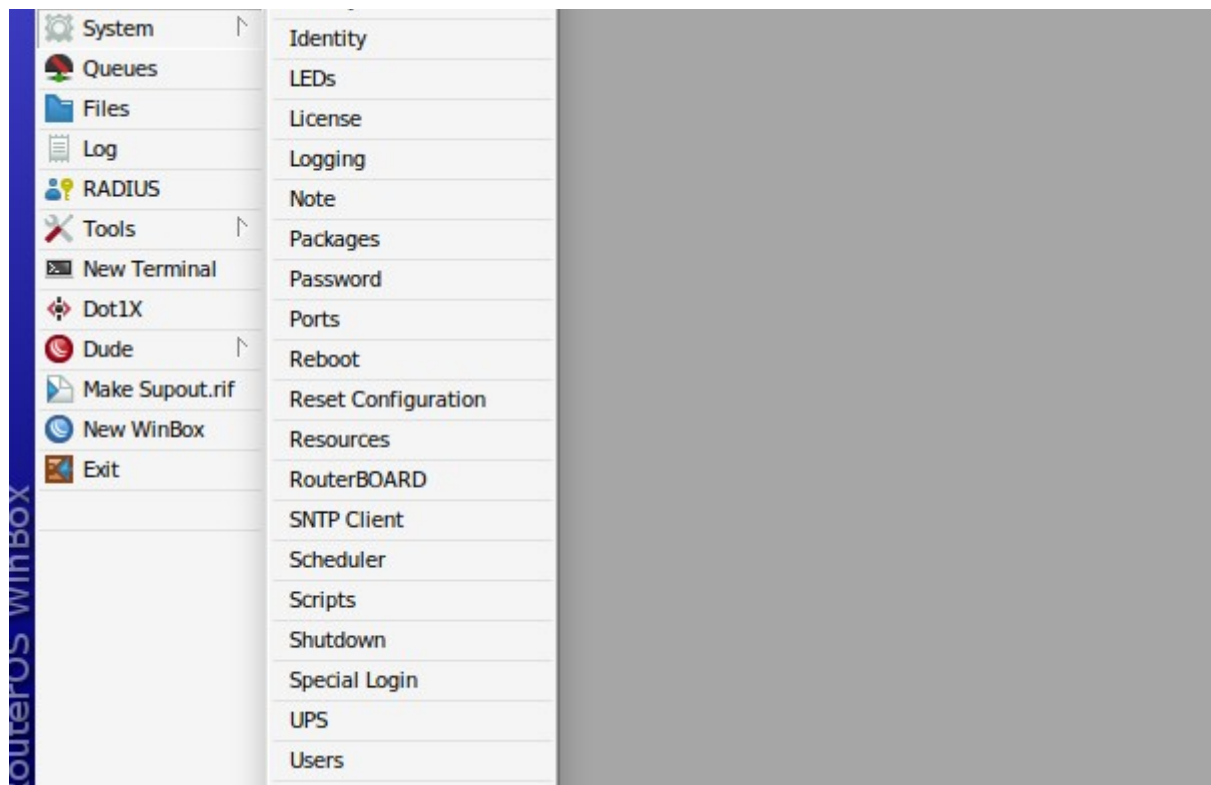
outerOS WinBox

System
Queues
Files
Log
RADIUS
Tools
New Terminal
Dot1X
Dude
Make Supout.rif
New WinBox
Exit

Identity
LEDs
License
Logging
Note
Packages
Password
Ports
Reboot
Reset Configuration
Resources
RouterBOARD
SNTP Client
Scheduler
Scripts
Shutdown
Special Login
UPS
Users